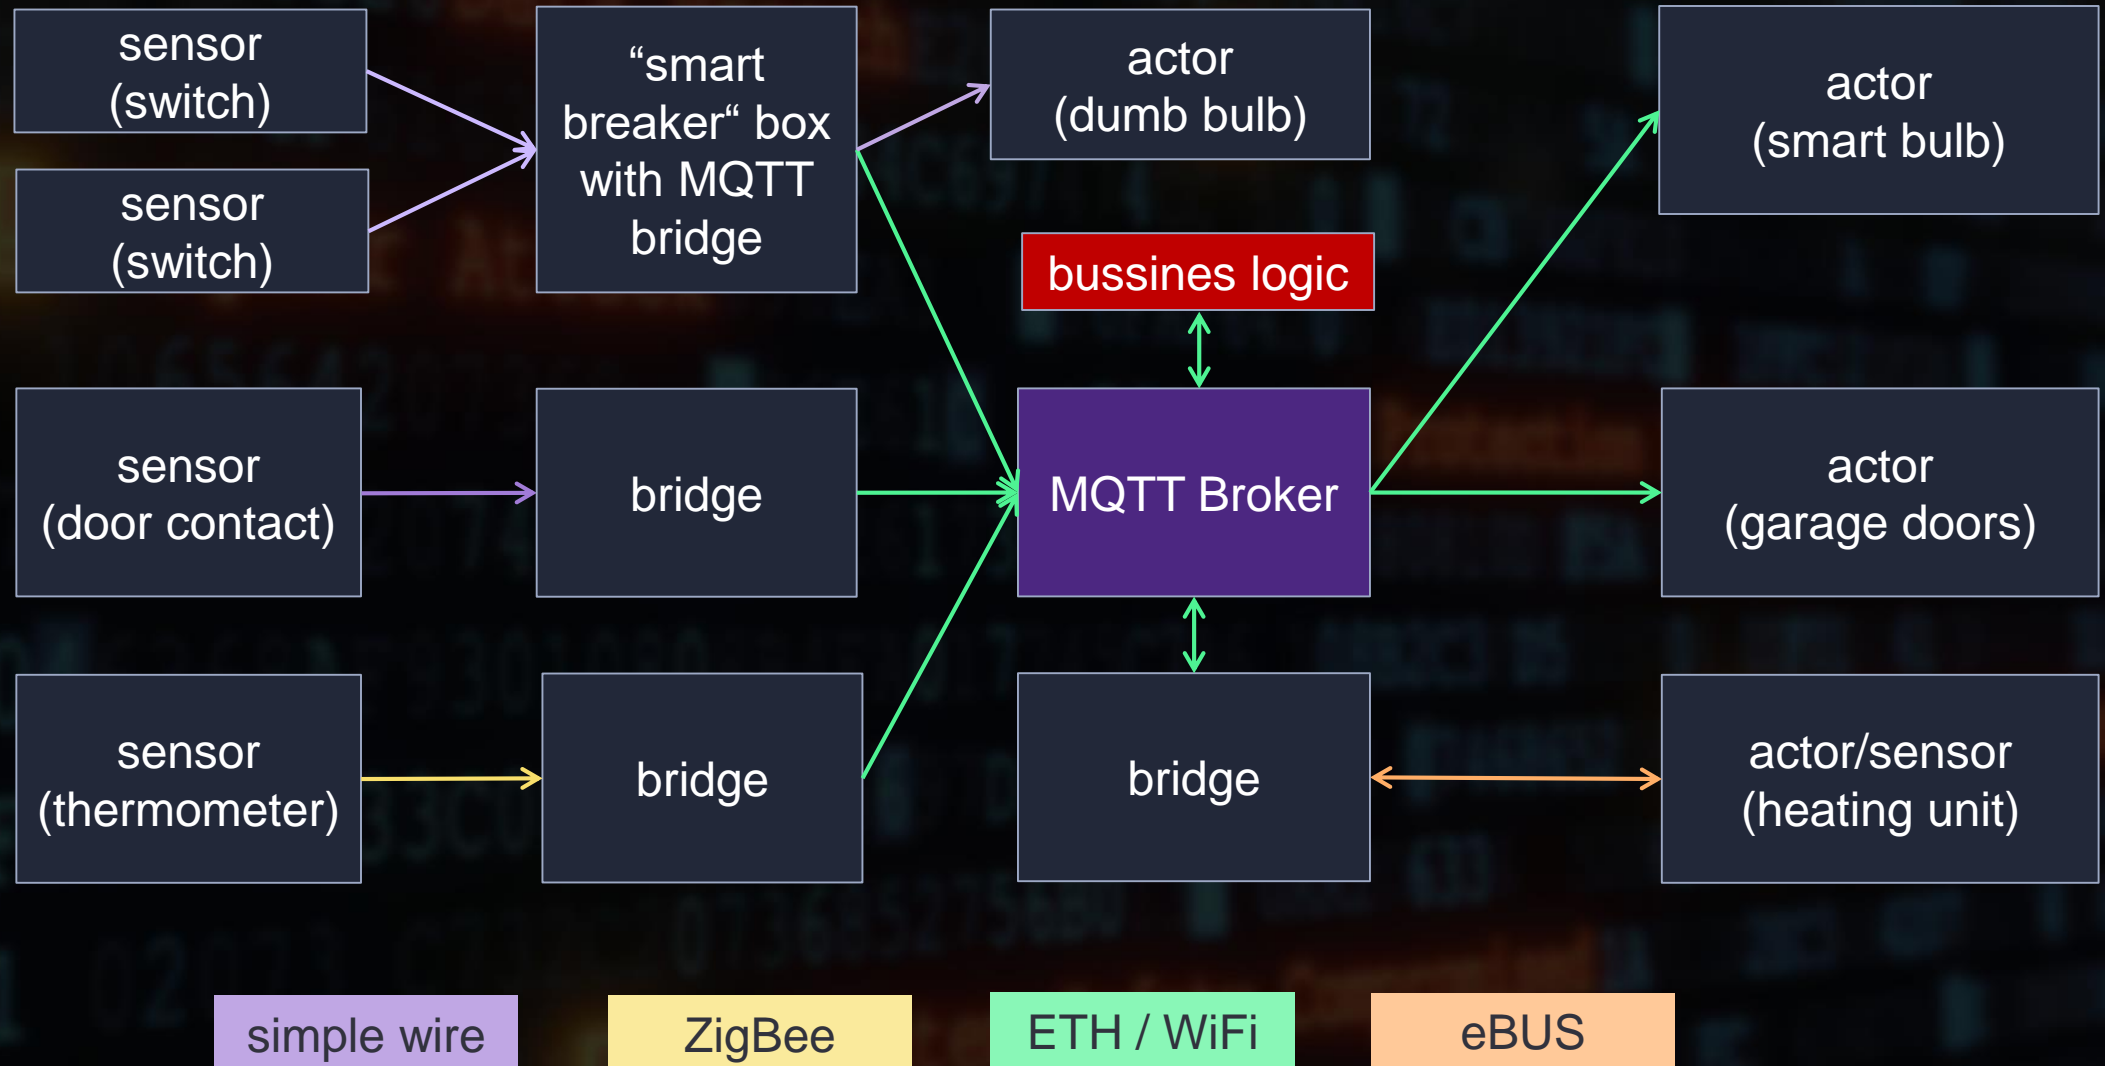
sensor (switch)

sensor (switch)

“smart breaker“ box with MQTT bridge

actor (dumb bulb)

actor (smart bulb)

bussines logic

sensor (door contact)

bridge

MQTT Broker

actor (garage doors)

sensor (thermometer)

bridge

bridge

actor/sensor (heating unit)

simple wire

ZigBee

ETH / WiFi

eBUS